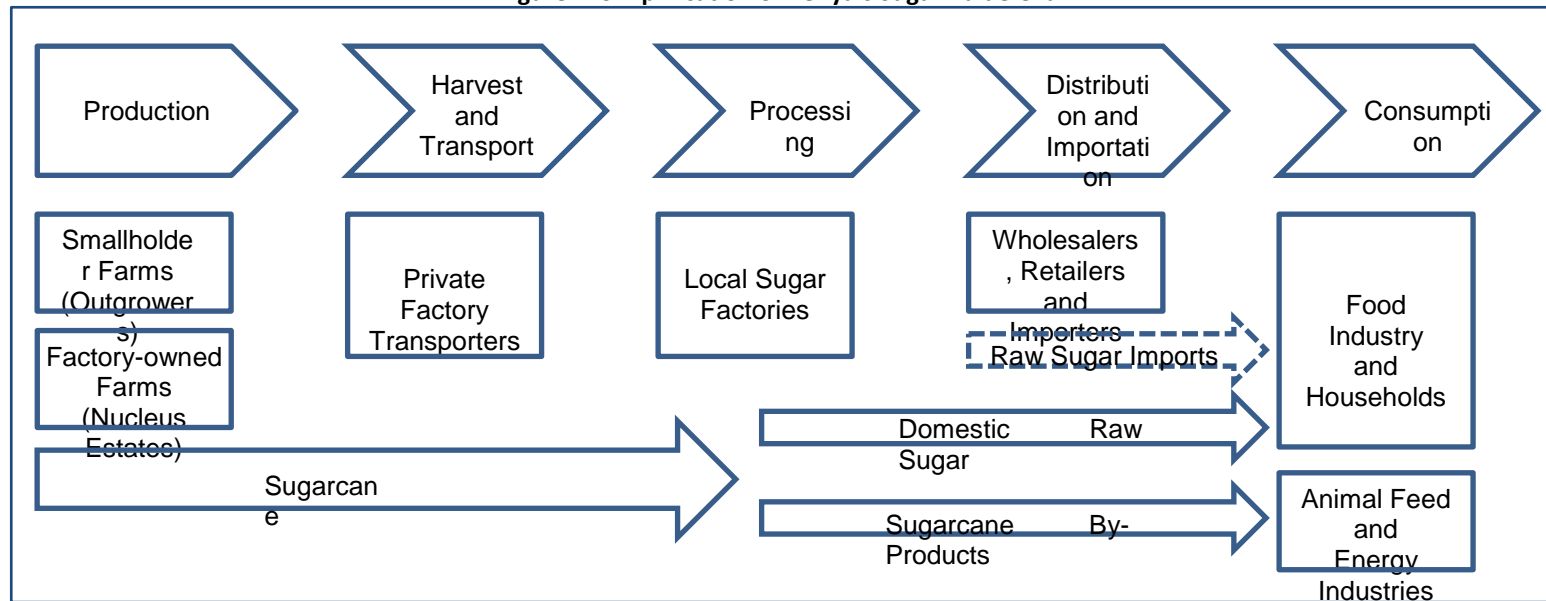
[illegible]

Production

Harvest and Transport

Processing

Distribution and Importation

Consumption

Smallholder Farms (Outgrowers)

Factory-owned Farms (Nucleus Estates)

Private Factory Transporters

Local Sugar Factories

Wholesalers, Retailers and Importers

Raw Sugar Imports

Food Industry and Households

Domestic Raw Sugar

Sugarcane

Sugarcane By-Products

Animal Feed and Energy Industries